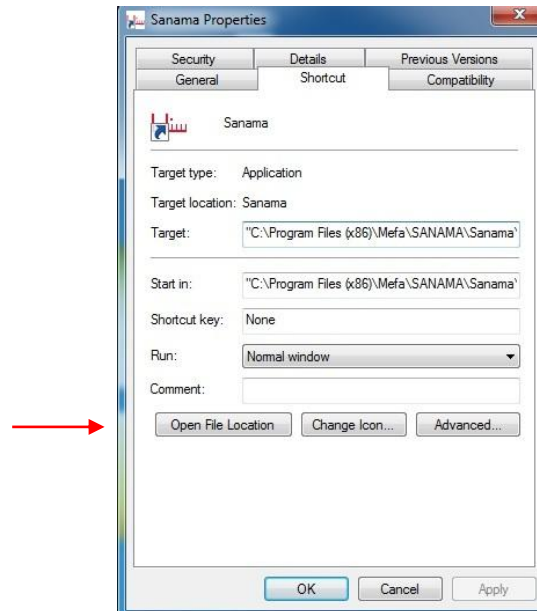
Sanama Properties

Security
Details
Previous Versions
General
Shortcut
Compatibility

Sanama

Target type: Application

Target location: Sanama

Target: "C:\Program Files (x86)\Mefa\SANAMA\Sanama\

Start in: "C:\Program Files (x86)\Mefa\SANAMA\Sanama\

Shortcut key: None

Run: Normal window

Comment:

Open File Location
Change Icon...
Advanced...

OK
Cancel
Apply